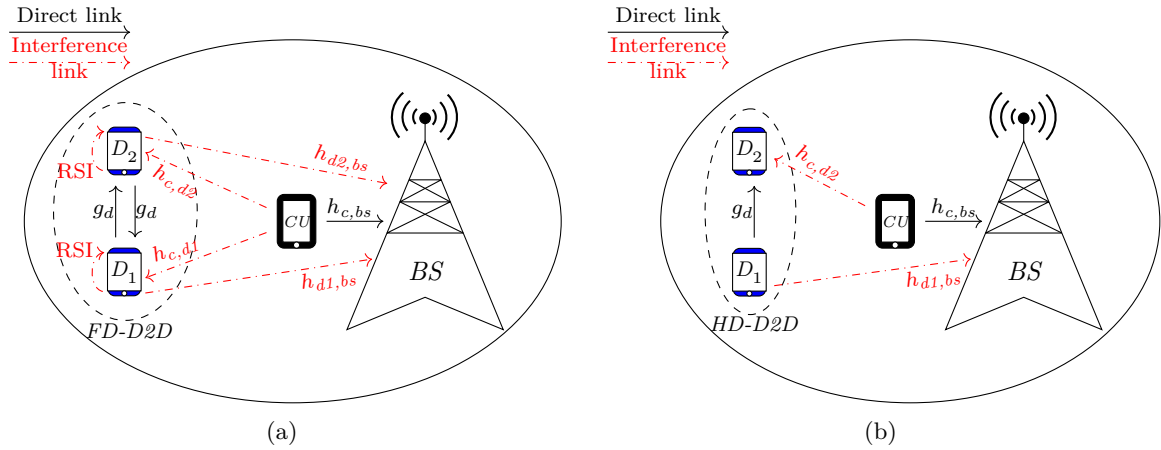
Direct link
Interference link

$D_2$
RSI
$h_{c,d2}$
$h_{d2,bs}$
$g_d$
$g_d$
$CU$
$h_{c,bs}$
RSI
$D_1$
$h_{c,d1}$
$h_{d1,bs}$
$BS$
FD-D2D

(a)

Direct link
Interference link

$D_2$
$h_{c,d2}$
$g_d$
$CU$
$h_{c,bs}$
$D_1$
$h_{d1,bs}$
$BS$
HD-D2D

(b)